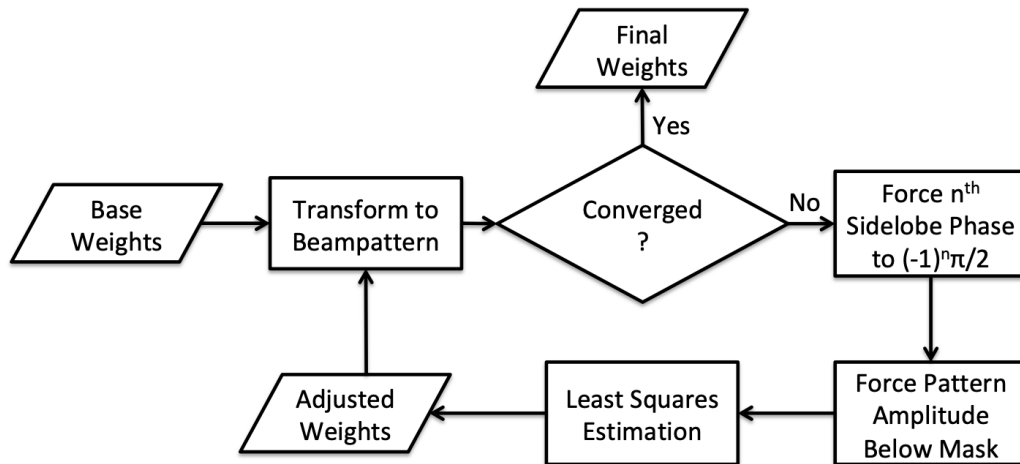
Final Weights

Yes

Base Weights

Transform to Beampattern

Converged ?

No

Force $n^{th}$ Sidelobe Phase to $(-1)^n\pi/2$

Force Pattern Amplitude Below Mask

Least Squares Estimation

Adjusted Weights